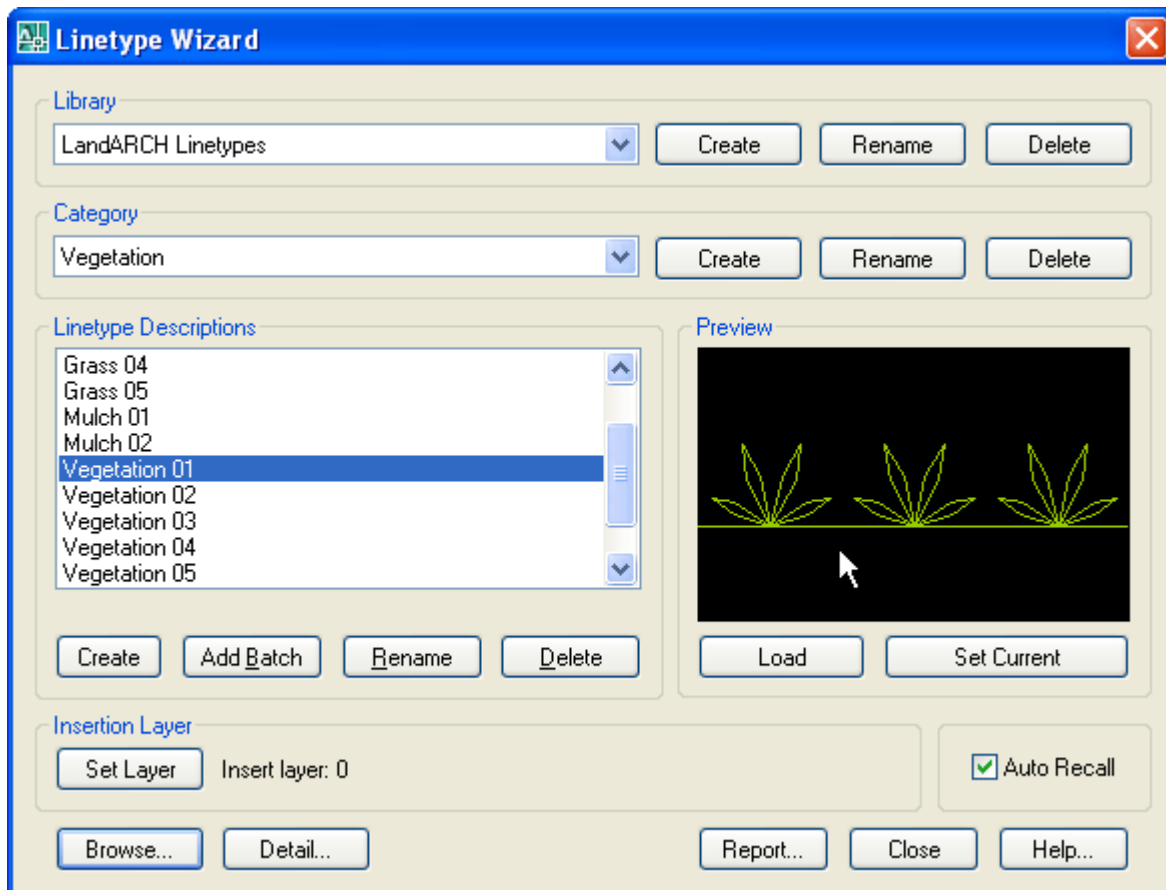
Linetype Wizard

Library
LandARCH Linetypes
Create
Rename
Delete

Category
Vegetation
Create
Rename
Delete

Linetype Descriptions
Grass 04
Grass 05
Mulch 01
Mulch 02
Vegetation 01
Vegetation 02
Vegetation 03
Vegetation 04
Vegetation 05

Create
Add Batch
Rename
Delete

Preview
Load
Set Current

Insertion Layer
Set Layer
Insert layer: 0

Auto Recall

Browse...
Detail...
Report...
Close
Help...